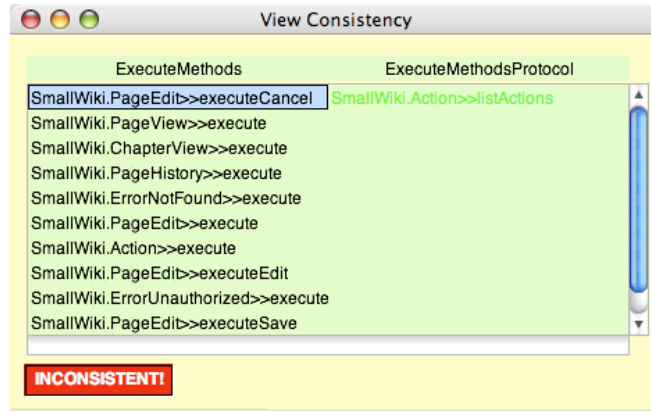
View Consistency

| ExecuteMethods | ExecuteMethodsProtocol |
|---|---|
| SmallWiki.PageEdit>>executeCancel | SmallWiki.Action>>listActions |
| SmallWiki.PageView>>execute | |
| SmallWiki.ChapterView>>execute | |
| SmallWiki.PageHistory>>execute | |
| SmallWiki.ErrorNotFound>>execute | |
| SmallWiki.PageEdit>>execute | |
| SmallWiki.Action>>execute | |
| SmallWiki.PageEdit>>executeEdit | |
| SmallWiki.ErrorUnauthorized>>execute | |
| SmallWiki.PageEdit>>executeSave | |

INCONSISTENT!